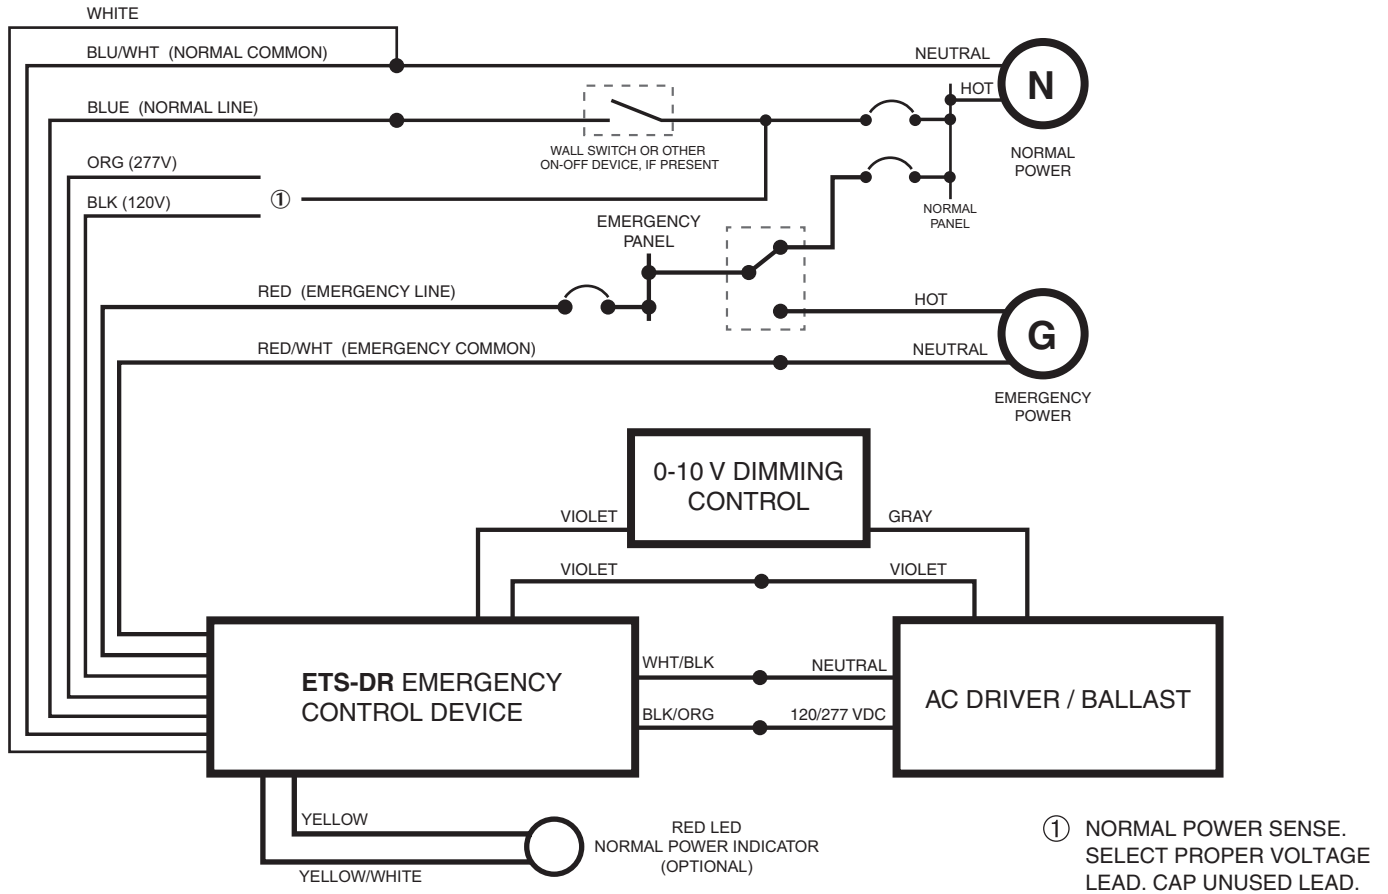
WHITE

BLU/WHT (NORMAL COMMON)

NEUTRAL

N

HOT

BLUE (NORMAL LINE)

WALL SWITCH OR OTHER ON-OFF DEVICE, IF PRESENT

NORMAL POWER

ORG (277V)

BLK (120V)

①

NORMAL PANEL

EMERGENCY PANEL

RED (EMERGENCY LINE)

HOT

G

RED/WHT (EMERGENCY COMMON)

NEUTRAL

EMERGENCY POWER

0-10 V DIMMING CONTROL

VIOLET

GRAY

VIOLET

VIOLET

WHT/BLK

NEUTRAL

**ETS-DR** EMERGENCY CONTROL DEVICE

AC DRIVER / BALLAST

BLK/ORG

120/277 VDC

YELLOW

RED LED NORMAL POWER INDICATOR (OPTIONAL)

YELLOW/WHITE

① NORMAL POWER SENSE. SELECT PROPER VOLTAGE LEAD. CAP UNUSED LEAD.